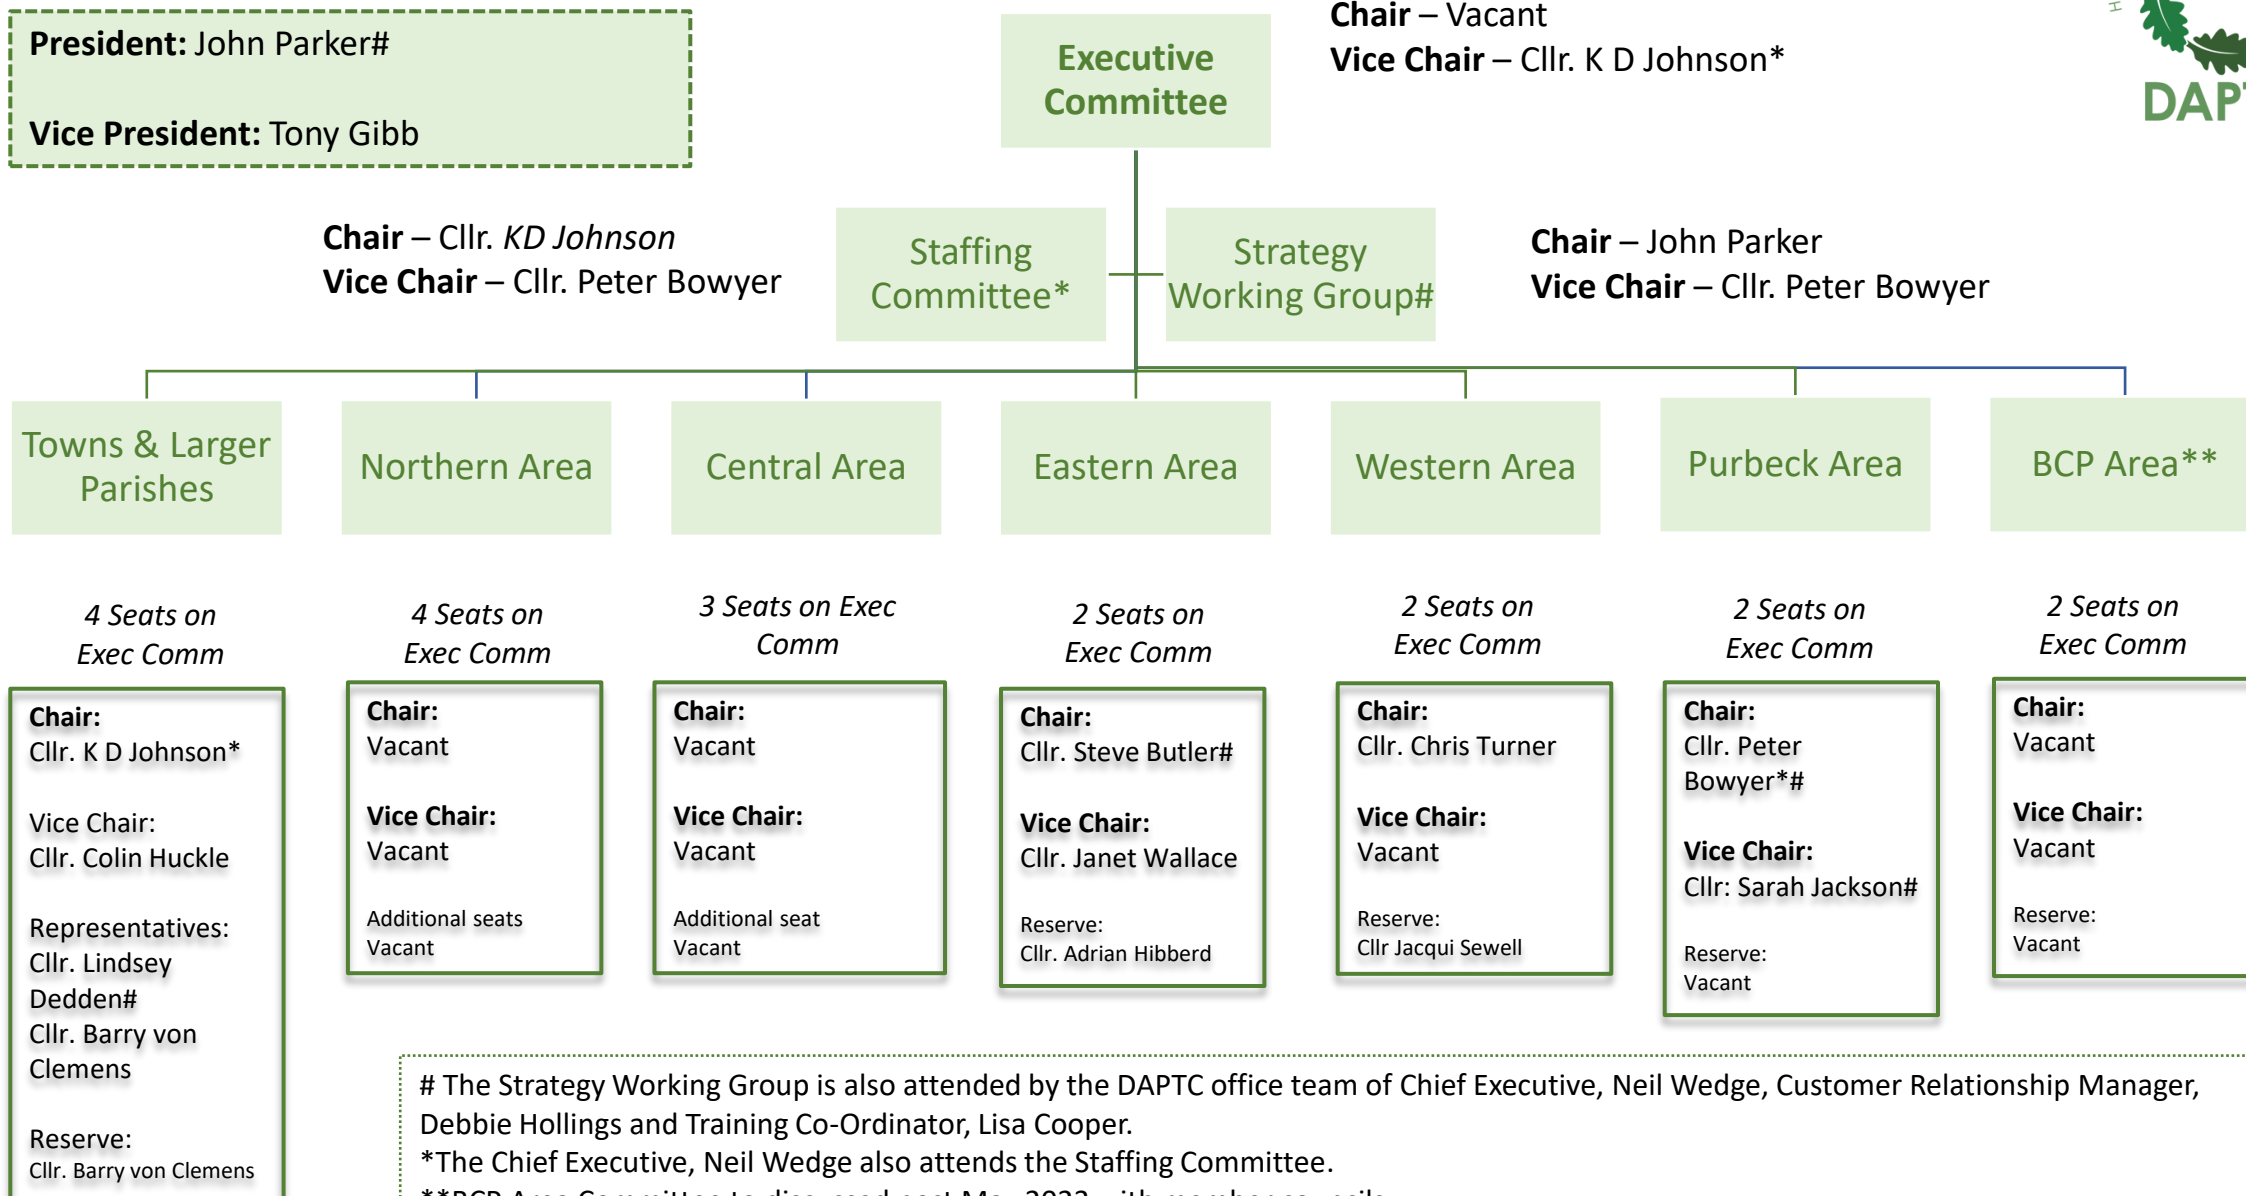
President: John Parker#

Vice President: Tony Gibb

Executive Committee

Chair – Vacant
Vice Chair – Cllr. K D Johnson*

DAP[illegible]

Chair – Cllr. KD Johnson
Vice Chair – Cllr. Peter Bowyer

Staffing Committee*

Strategy Working Group#

Chair – John Parker
Vice Chair – Cllr. Peter Bowyer

Towns & Larger Parishes

Northern Area

Central Area

Eastern Area

Western Area

Purbeck Area

BCP Area**

4 Seats on Exec Comm

4 Seats on Exec Comm

3 Seats on Exec Comm

2 Seats on Exec Comm

2 Seats on Exec Comm

2 Seats on Exec Comm

2 Seats on Exec Comm

Chair:
Cllr. K D Johnson*

Vice Chair:
Cllr. Colin Huckle

Representatives:
Cllr. Lindsey Dedden#
Cllr. Barry von Clemens

Reserve:
Cllr. Barry von Clemens

Chair:
Vacant

Vice Chair:
Vacant

Additional seats
Vacant

Chair:
Vacant

Vice Chair:
Vacant

Additional seat
Vacant

Chair:
Cllr. Steve Butler#

Vice Chair:
Cllr. Janet Wallace

Reserve:
Cllr. Adrian Hibberd

Chair:
Cllr. Chris Turner

Vice Chair:
Vacant

Reserve:
Cllr Jacqui Sewell

Chair:
Cllr. Peter Bowyer*#

Vice Chair:
Cllr: Sarah Jackson#

Reserve:
Vacant

Chair:
Vacant

Vice Chair:
Vacant

Reserve:
Vacant

# The Strategy Working Group is also attended by the DAPTC office team of Chief Executive, Neil Wedge, Customer Relationship Manager, Debbie Hollings and Training Co-Ordinator, Lisa Cooper.
*The Chief Executive, Neil Wedge also attends the Staffing Committee.
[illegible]